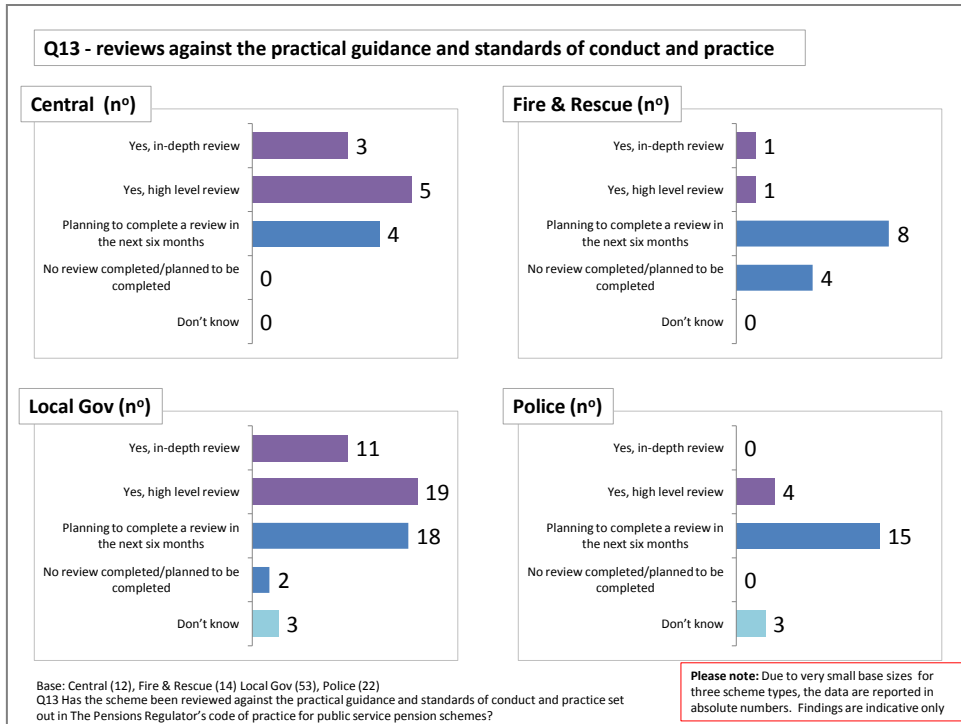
Q13 - reviews against the practical guidance and standards of conduct and practice

Central (n$^o$)

Yes, in-depth review 3
Yes, high level review 5
Planning to complete a review in the next six months 4
No review completed/planned to be completed 0
Don't know 0

Fire & Rescue (n$^o$)

Yes, in-depth review 1
Yes, high level review 1
Planning to complete a review in the next six months 8
No review completed/planned to be completed 4
Don't know 0

Local Gov (n$^o$)

Yes, in-depth review 11
Yes, high level review 19
Planning to complete a review in the next six months 18
No review completed/planned to be completed 2
Don't know 3

Police (n$^o$)

Yes, in-depth review 0
Yes, high level review 4
Planning to complete a review in the next six months 15
No review completed/planned to be completed 0
Don't know 3

Base: Central (12), Fire & Rescue (14) Local Gov (53), Police (22)
Q13 Has the scheme been reviewed against the practical guidance and standards of conduct and practice set out in The Pensions Regulator's code of practice for public service pension schemes?

Please note: Due to very small base sizes for three scheme types, the data are reported in absolute numbers. Findings are indicative only